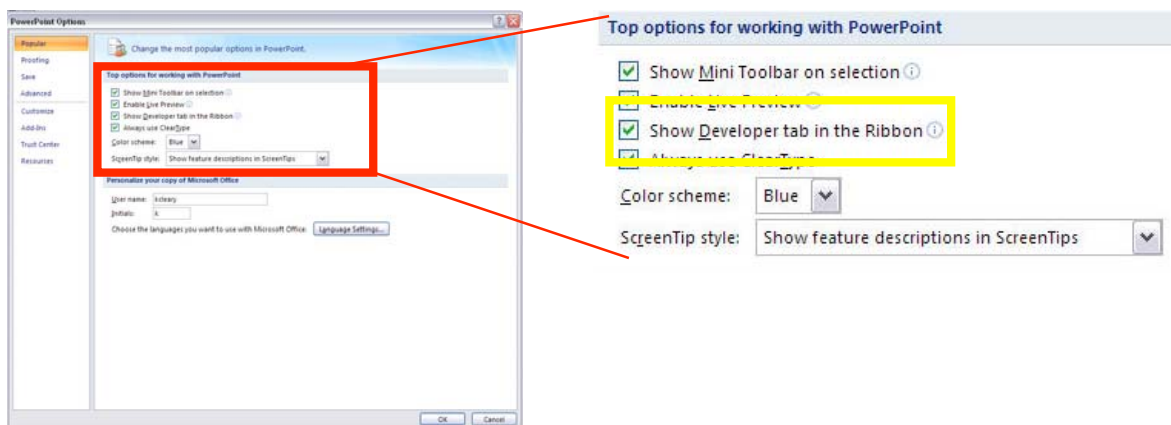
PowerPoint Options

Popular
Proofing
Save
Advanced
Customize
Add-Ins
Trust Center
Resources

Change the most popular options in PowerPoint.

Top options for working with PowerPoint

Show Mini Toolbar on selection
Enable Live Preview
Show Developer tab in the Ribbon
Always use ClearType
Color scheme: Blue
ScreenTip style: Show feature descriptions in ScreenTips

Personalize your copy of Microsoft Office

User name: kcleary
Initials: k
Choose the languages you want to use with Microsoft Office: Language Settings...

OK Cancel

Top options for working with PowerPoint

Show Mini Toolbar on selection
Enable Live Preview
Show Developer tab in the Ribbon
Always use ClearType
Color scheme: Blue
ScreenTip style: Show feature descriptions in ScreenTips